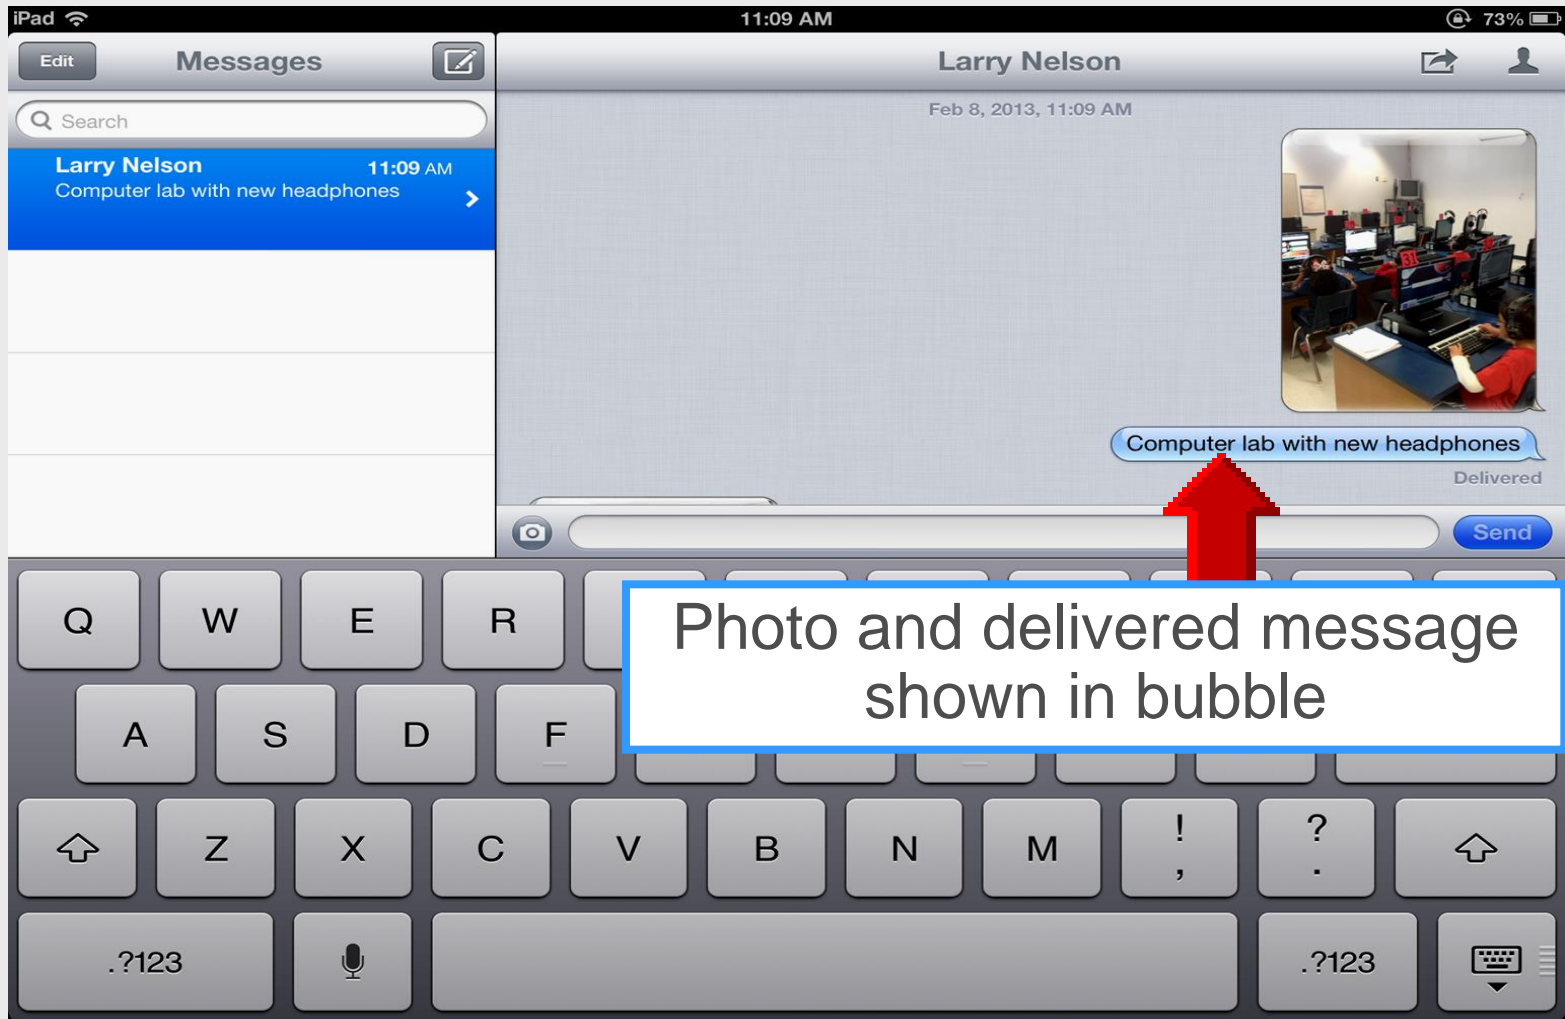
iPad 11:09 AM 73%

Edit Messages

Search

Larry Nelson 11:09 AM
Computer lab with new headphones

Larry Nelson

Feb 8, 2013, 11:09 AM

Computer lab with new headphones

Delivered

Send

Photo and delivered message shown in bubble

Q W E R
A S D F
Z X C V B N M ! , ? .
.?123 .?123